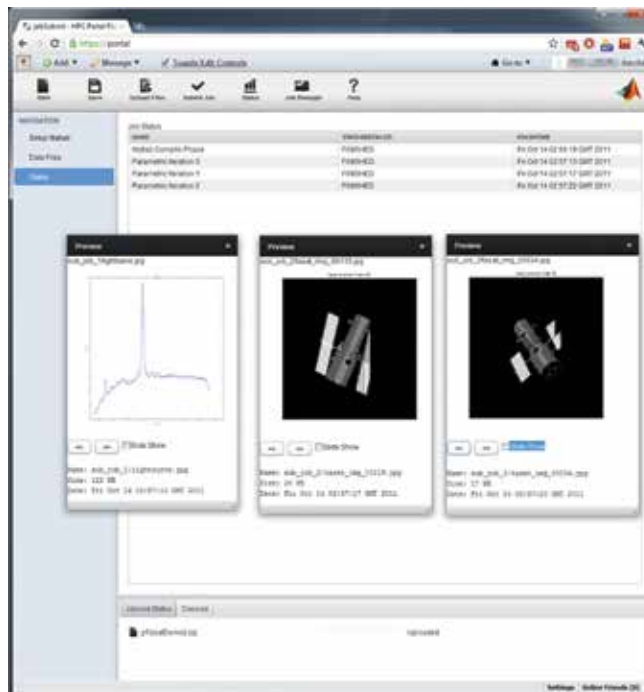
jobSubmit - HPC Portal R...

https://portal

Add ▾ Manage ▾ Toggle Edit Controls

Go to ▾

NAVIGATION

Setup Market

Data Files

Status

Job Status

| NAME | STATUS | STARTDATE |
|---|---|---|
| Hubble Complete Phase | FINISHED | Fri Oct 14 02:55:18 GMT 2011 |
| Parametric Iteration 3 | FINISHED | Fri Oct 14 02:57:13 GMT 2011 |
| Parametric Iteration 1 | FINISHED | Fri Oct 14 02:57:17 GMT 2011 |
| Parametric Iteration 2 | FINISHED | Fri Oct 14 02:57:22 GMT 2011 |

Preview

Slide Show

Name: sub_job_1/lightcurve.jpg
Size: 122 KB
Date: Fri Oct 14 02:57:10 GMT 2011

Preview

Slide Show

Name: sub_job_2/hseet_img_00018.jpg
Size: 20 KB
Date: Fri Oct 14 02:57:17 GMT 2011

Preview

Slide Show

Name: sub_job_3/hseet_img_00034.jpg
Size: 17 KB
Date: Fri Oct 14 02:57:22 GMT 2011

Upload Status

pHubbleDemo2.zip

Uploaded

Settings

Online Friends